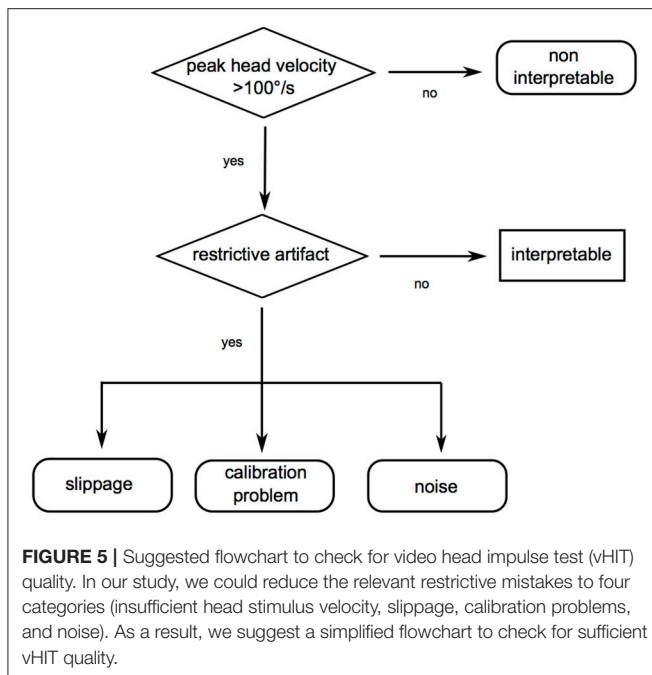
peak head velocity >100°/s

no

non interpretable

yes

restrictive artifact

no

interpretable

yes

slippage

calibration problem

noise

**FIGURE 5 |** Suggested flowchart to check for video head impulse test (vHIT) quality. In our study, we could reduce the relevant restrictive mistakes to four categories (insufficient head stimulus velocity, slippage, calibration problems, and noise). As a result, we suggest a simplified flowchart to check for sufficient vHIT quality.